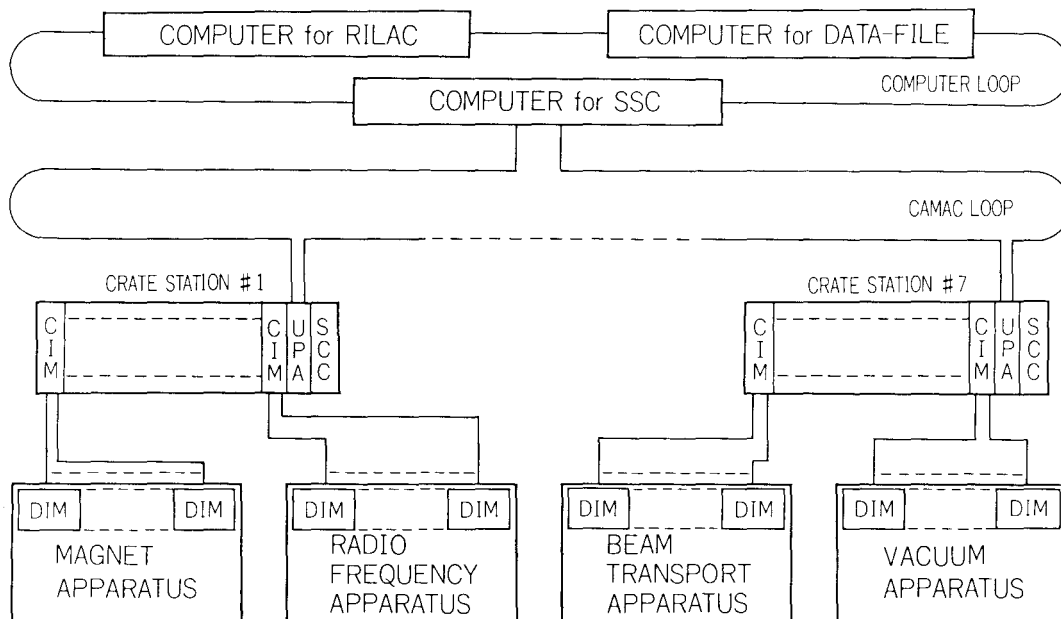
COMPUTER for RILAC

COMPUTER for DATA-FILE

COMPUTER LOOP

COMPUTER for SSC

CAMAC LOOP

CRATE STATION # 1

CIM

CIM

UPA

SCC

CRATE STATION # 7

CIM

CIM

UPA

SCC

DIM

DIM

MAGNET APPARATUS

DIM

DIM

RADIO FREQUENCY APPARATUS

DIM

DIM

BEAM TRANSPORT APPARATUS

DIM

DIM

VACUUM APPARATUS